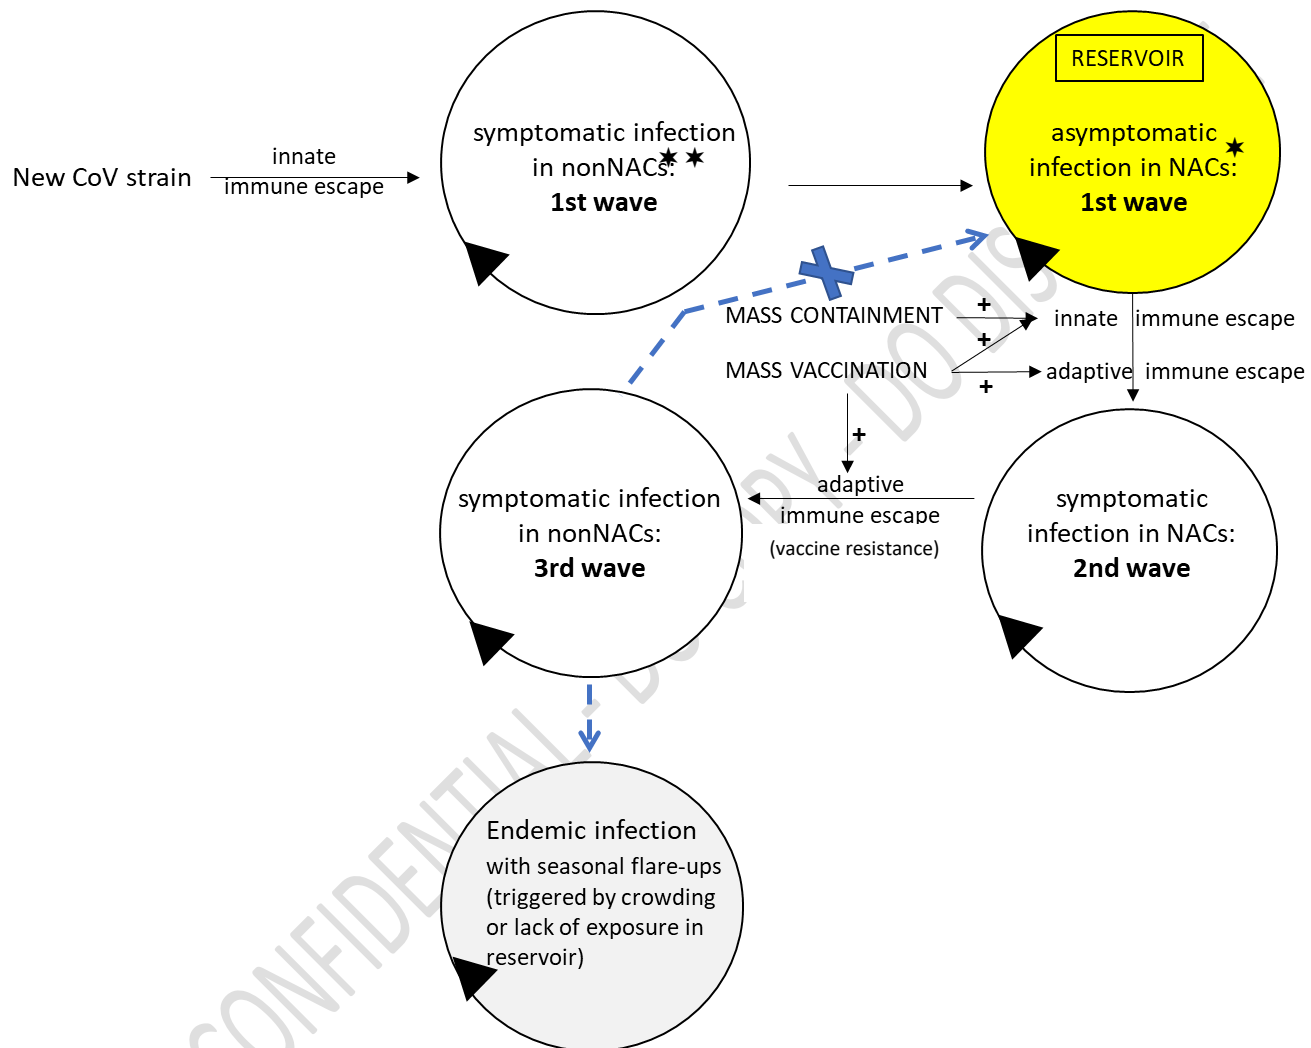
New CoV strain

innate
immune escape

symptomatic infection in nonNACs: ✶✶
**1st wave**

RESERVOIR

asymptomatic infection in NACs: ✶
**1st wave**

MASS CONTAINMENT

MASS VACCINATION

+

+

+

+

innate immune escape

adaptive immune escape

symptomatic infection in nonNACs:
**3rd wave**

adaptive
immune escape
(vaccine resistance)

symptomatic infection in NACs:
**2nd wave**

Endemic infection
with seasonal flare-ups (triggered by crowding or lack of exposure in reservoir)

CONFIDENTIAL - DO NOT COPY - DO DIS